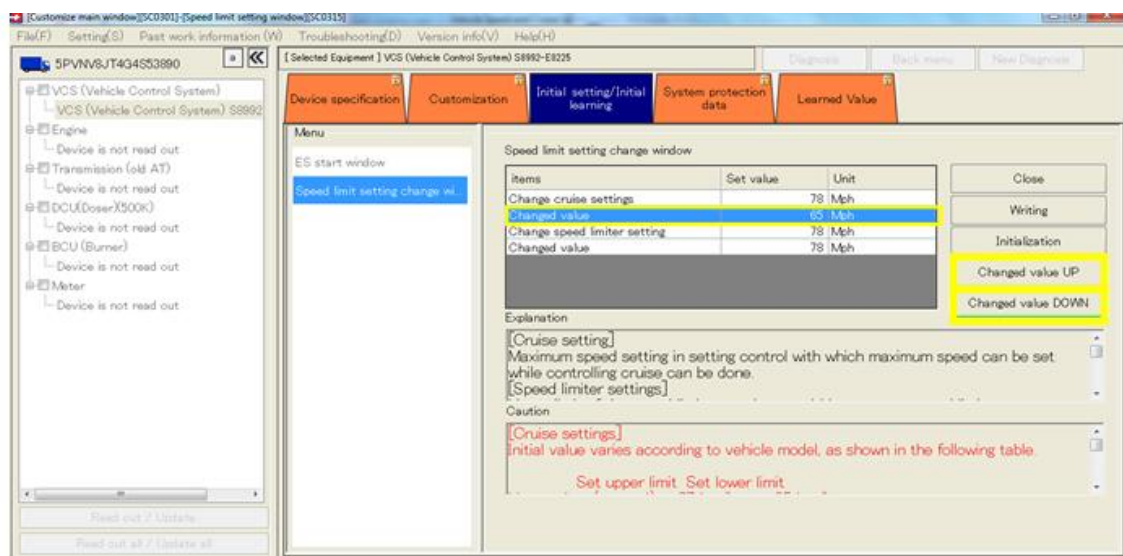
[Customize main window][SC0301]-[Speed limit setting window][SC0315]
File(F) Setting(S) Past work information (W) Troubleshooting(D) Version info(V) Help(H)

5PVNV8JT4G4S53890

VCS (Vehicle Control System)
VCS (Vehicle Control System) S8992
Engine
Device is not read out
Transmission (old AT)
Device is not read out
DCU(Doser)(500K)
Device is not read out
BCU (Burner)
Device is not read out
Meter
Device is not read out

Read out / Update
Read out all / Update all

[ Selected Equipment ] VCS (Vehicle Control System) S8992-E8225

Diagnosis Back menu New Diagnosis

Device specification | Customization | Initial setting/Initial learning | System protection data | Learned Value

Menu
ES start window
Speed limit setting change wi...

Speed limit setting change window

| items | Set value | Unit |
|---|---|---|
| Change cruise settings | 78 | Mph |
| Changed value | 65 | Mph |
| Change speed limiter setting | 78 | Mph |
| Changed value | 78 | Mph |

Close
Writing
Initialization
Changed value UP
Changed value DOWN

Explanation
[Cruise setting]
Maximum speed setting in setting control with which maximum speed can be set while controlling cruise can be done.
[Speed limiter settings]

Caution
[Cruise settings]
Initial value varies according to vehicle model, as shown in the following table.

Set upper limit Set lower limit
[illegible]